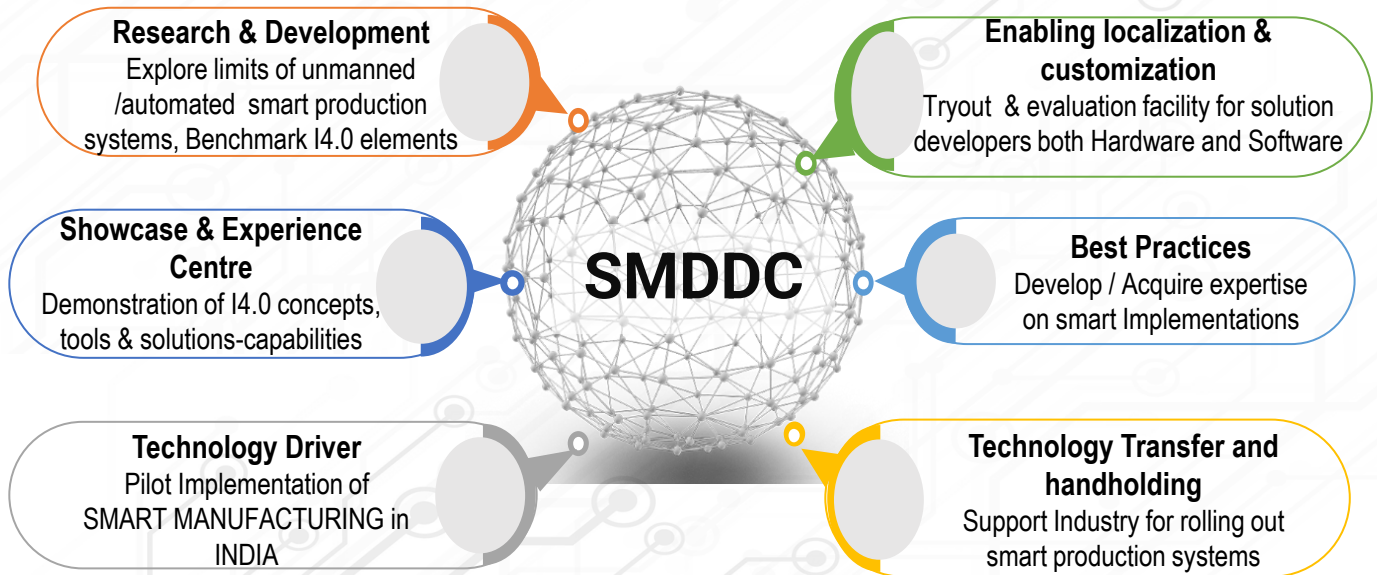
Research & Development
Explore limits of unmanned /automated smart production systems, Benchmark I4.0 elements

Enabling localization & customization
Tryout & evaluation facility for solution developers both Hardware and Software

Showcase & Experience Centre
Demonstration of I4.0 concepts, tools & solutions-capabilities

SMDDC

Best Practices
Develop / Acquire expertise on smart Implementations

Technology Driver
Pilot Implementation of SMART MANUFACTURING in INDIA

Technology Transfer and handholding
Support Industry for rolling out smart production systems